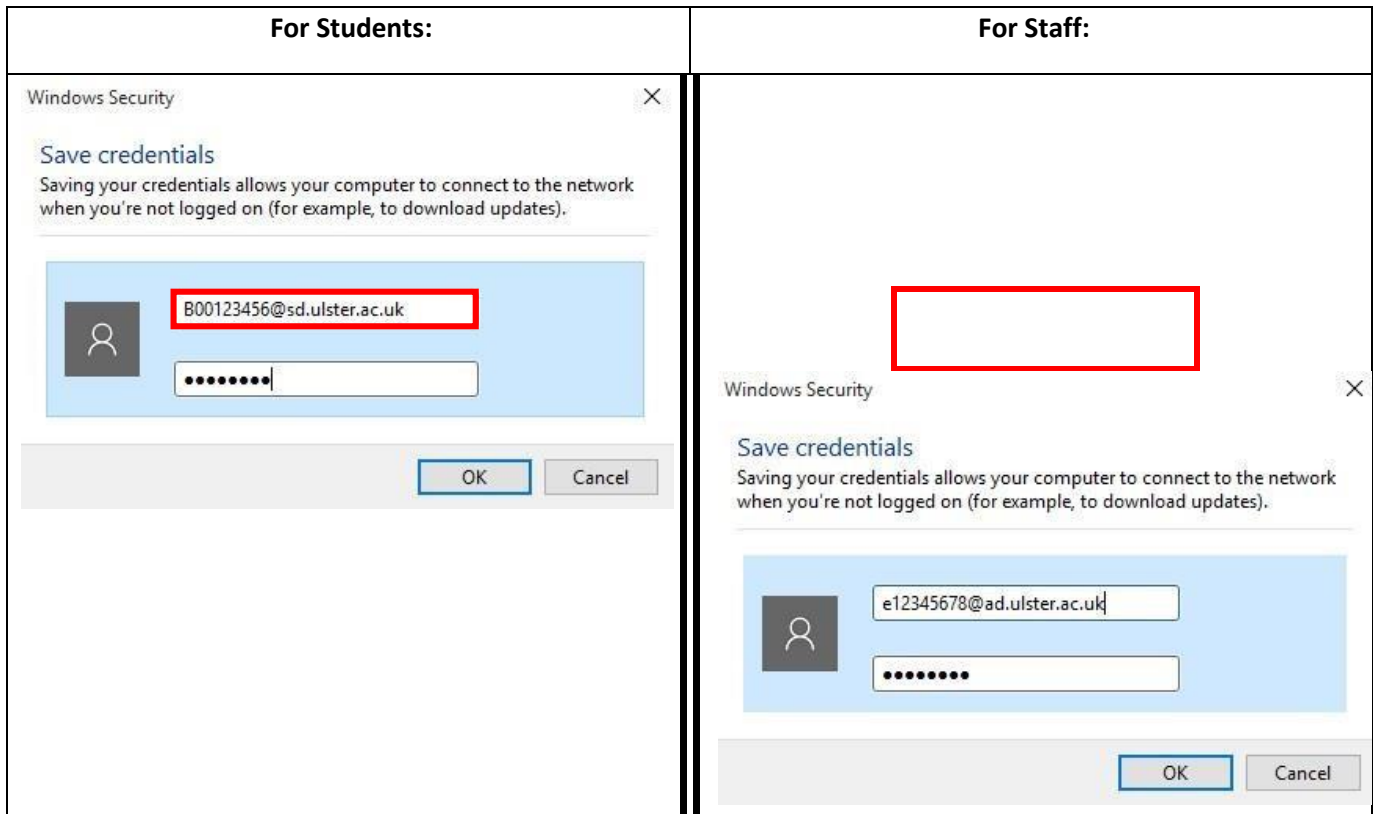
| For Students: | For Staff: |
|---|---|
| Windows Security<br>Save credentials<br>Saving your credentials allows your computer to connect to the network when you're not logged on (for example, to download updates).<br>B00123456@sd.ulster.ac.uk<br>••••••••<br>OK Cancel | Windows Security<br>Save credentials<br>Saving your credentials allows your computer to connect to the network when you're not logged on (for example, to download updates).<br>e12345678@ad.ulster.ac.uk<br>••••••••<br>OK Cancel |